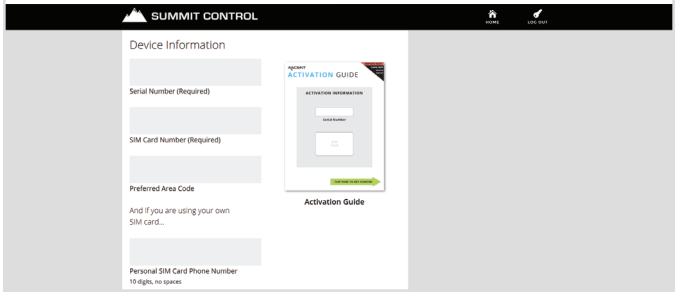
SUMMIT CONTROL

HOME

LOG OUT

Device Information

Serial Number (Required)

SIM Card Number (Required)

Preferred Area Code

And if you are using your own SIM card...

Personal SIM Card Phone Number
10 digits, no spaces

ASCENT
ACTIVATION GUIDE

ACTIVATION INFORMATION

Serial Number

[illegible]

Activation Guide